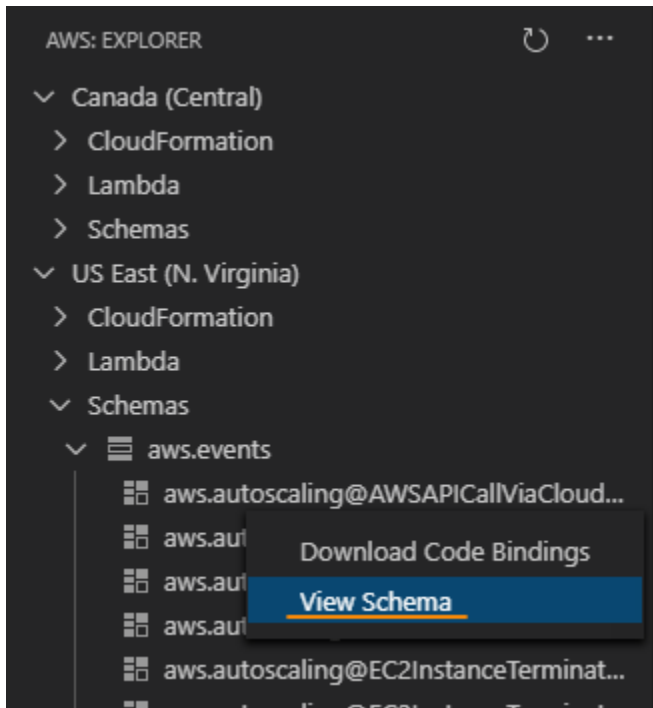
AWS: EXPLORER

Canada (Central)
CloudFormation
Lambda
Schemas
US East (N. Virginia)
CloudFormation
Lambda
Schemas
aws.events
aws.autoscaling@AWSAPICallViaCloud...
aws.aut
aws.aut
aws.aut
aws.autoscaling@EC2InstanceTerminat...

Download Code Bindings
View Schema